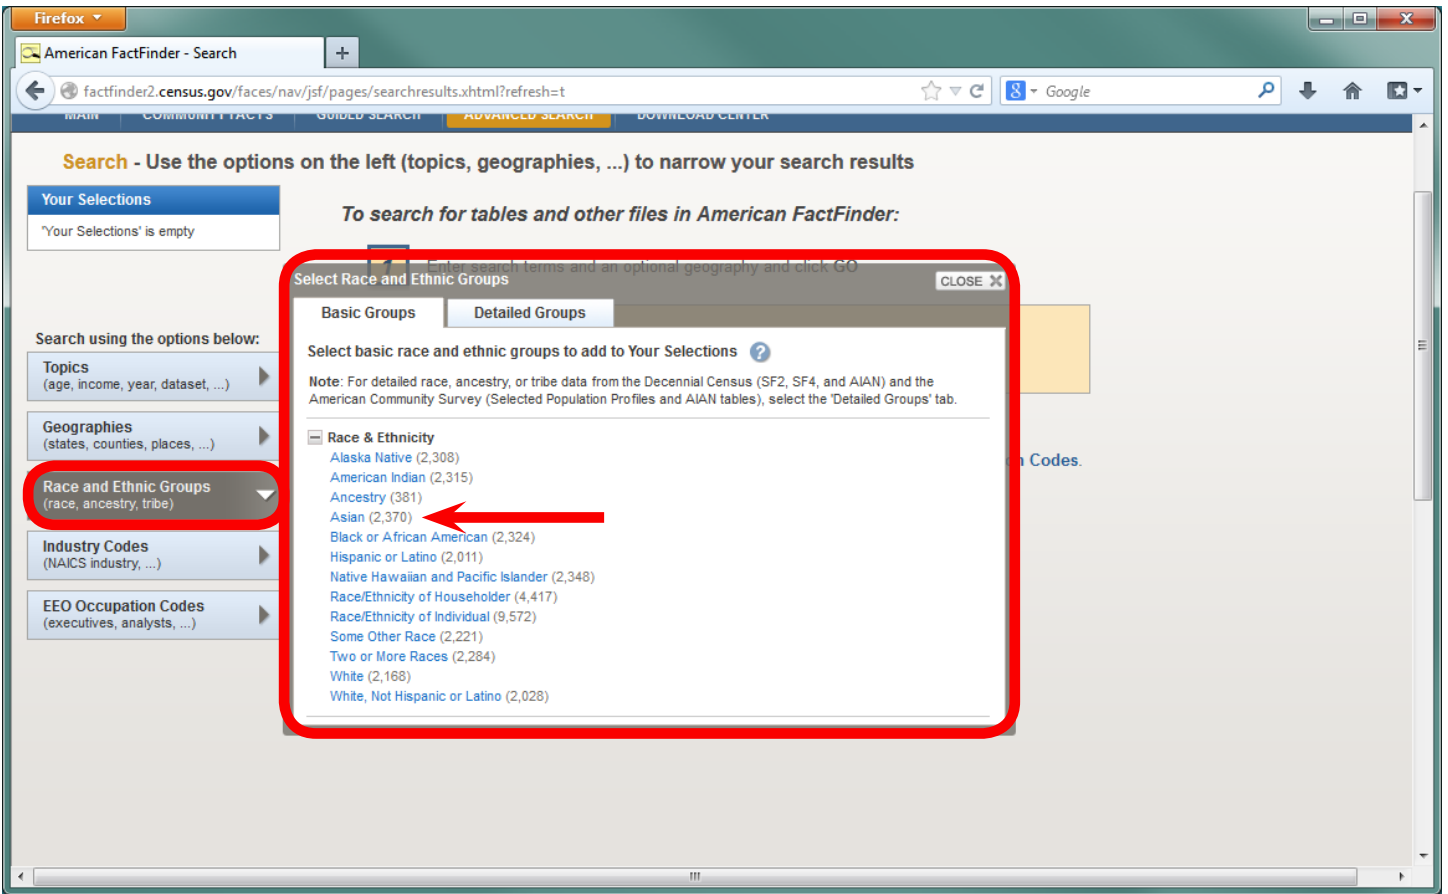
Firefox

American FactFinder - Search

factfinder2.census.gov/faces/nav/jsf/pages/searchresults.xhtml?refresh=t

Google

MAIN COMMUNITY FACTS GUIDED SEARCH ADVANCED SEARCH DOWNLOAD CENTER

Search - Use the options on the left (topics, geographies, ...) to narrow your search results

Your Selections

'Your Selections' is empty

To search for tables and other files in American FactFinder:

1 Enter search terms and an optional geography and click GO

Search using the options below:

Topics
(age, income, year, dataset, ...)

Geographies
(states, counties, places, ...)

Race and Ethnic Groups
(race, ancestry, tribe)

Industry Codes
(NAICS industry, ...)

EEO Occupation Codes
(executives, analysts, ...)

Select Race and Ethnic Groups

CLOSE

Basic Groups

Detailed Groups

Select basic race and ethnic groups to add to Your Selections

Note: For detailed race, ancestry, or tribe data from the Decennial Census (SF2, SF4, and AIAN) and the American Community Survey (Selected Population Profiles and AIAN tables), select the 'Detailed Groups' tab.

Race & Ethnicity
Alaska Native (2,308)
American Indian (2,315)
Ancestry (381)
Asian (2,370)
Black or African American (2,324)
Hispanic or Latino (2,011)
Native Hawaiian and Pacific Islander (2,348)
Race/Ethnicity of Householder (4,417)
Race/Ethnicity of Individual (9,572)
Some Other Race (2,221)
Two or More Races (2,284)
White (2,168)
White, Not Hispanic or Latino (2,028)

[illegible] Codes.